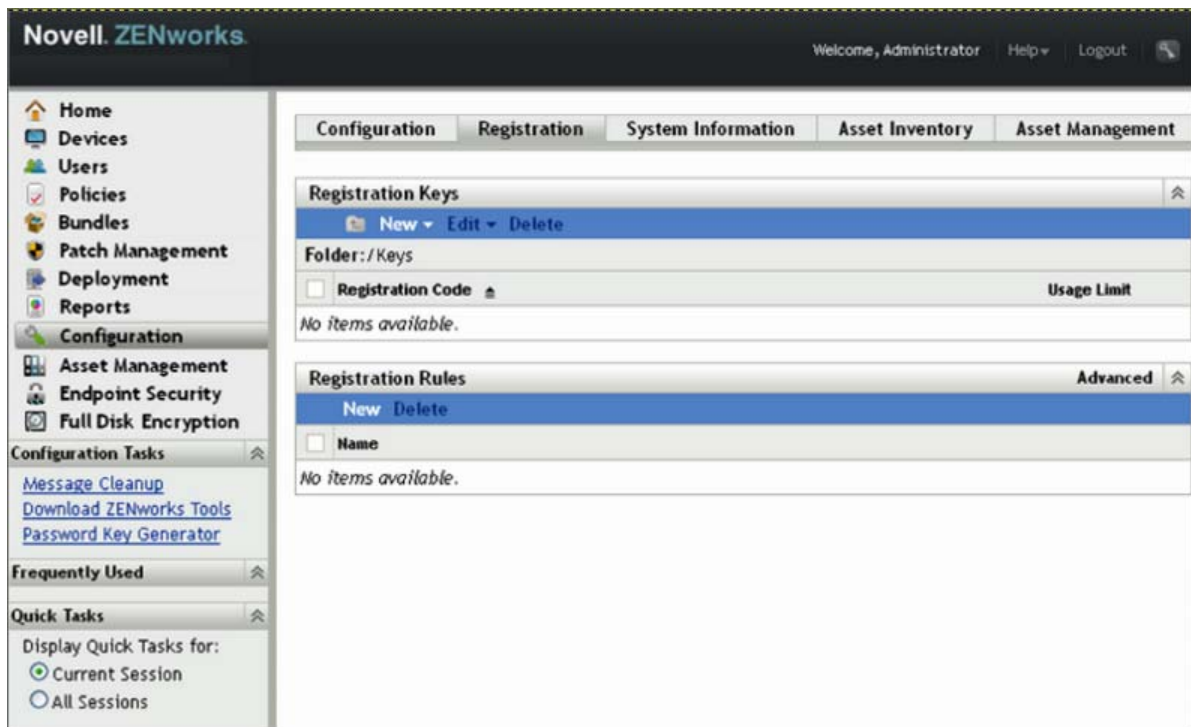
Novell. ZENworks.

Welcome, Administrator Help Logout

Home
Devices
Users
Policies
Bundles
Patch Management
Deployment
Reports
Configuration
Asset Management
Endpoint Security
Full Disk Encryption

Configuration Tasks

Message Cleanup
Download ZENworks Tools
Password Key Generator

Frequently Used

Quick Tasks

Display Quick Tasks for:
Current Session
All Sessions

Configuration | Registration | System Information | Asset Inventory | Asset Management

Registration Keys

New Edit Delete

Folder: /Keys

| Registration Code | Usage Limit |
|---|---|
| No items available. | |

Registration Rules Advanced

New Delete

| Name |
|---|
| No items available. |